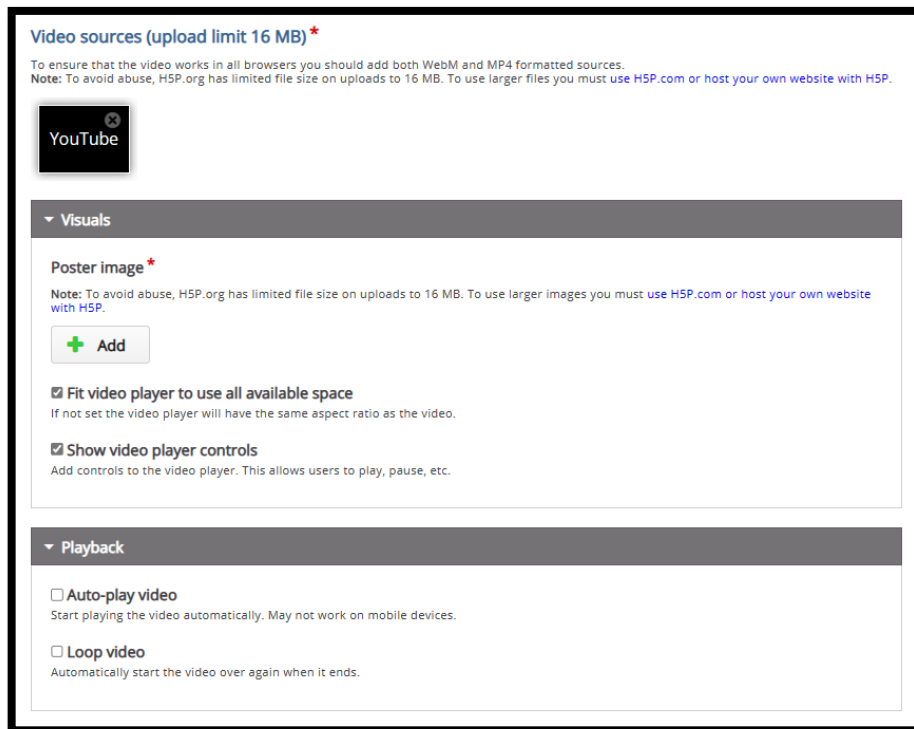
Video sources (upload limit 16 MB)*

To ensure that the video works in all browsers you should add both WebM and MP4 formatted sources.
Note: To avoid abuse, H5P.org has limited file size on uploads to 16 MB. To use larger files you must use H5P.com or host your own website with H5P.

YouTube

Visuals

Poster image*

Note: To avoid abuse, H5P.org has limited file size on uploads to 16 MB. To use larger images you must use H5P.com or host your own website with H5P.

Add

Fit video player to use all available space
If not set the video player will have the same aspect ratio as the video.

Show video player controls
Add controls to the video player. This allows users to play, pause, etc.

Playback

Auto-play video
Start playing the video automatically. May not work on mobile devices.

Loop video
Automatically start the video over again when it ends.